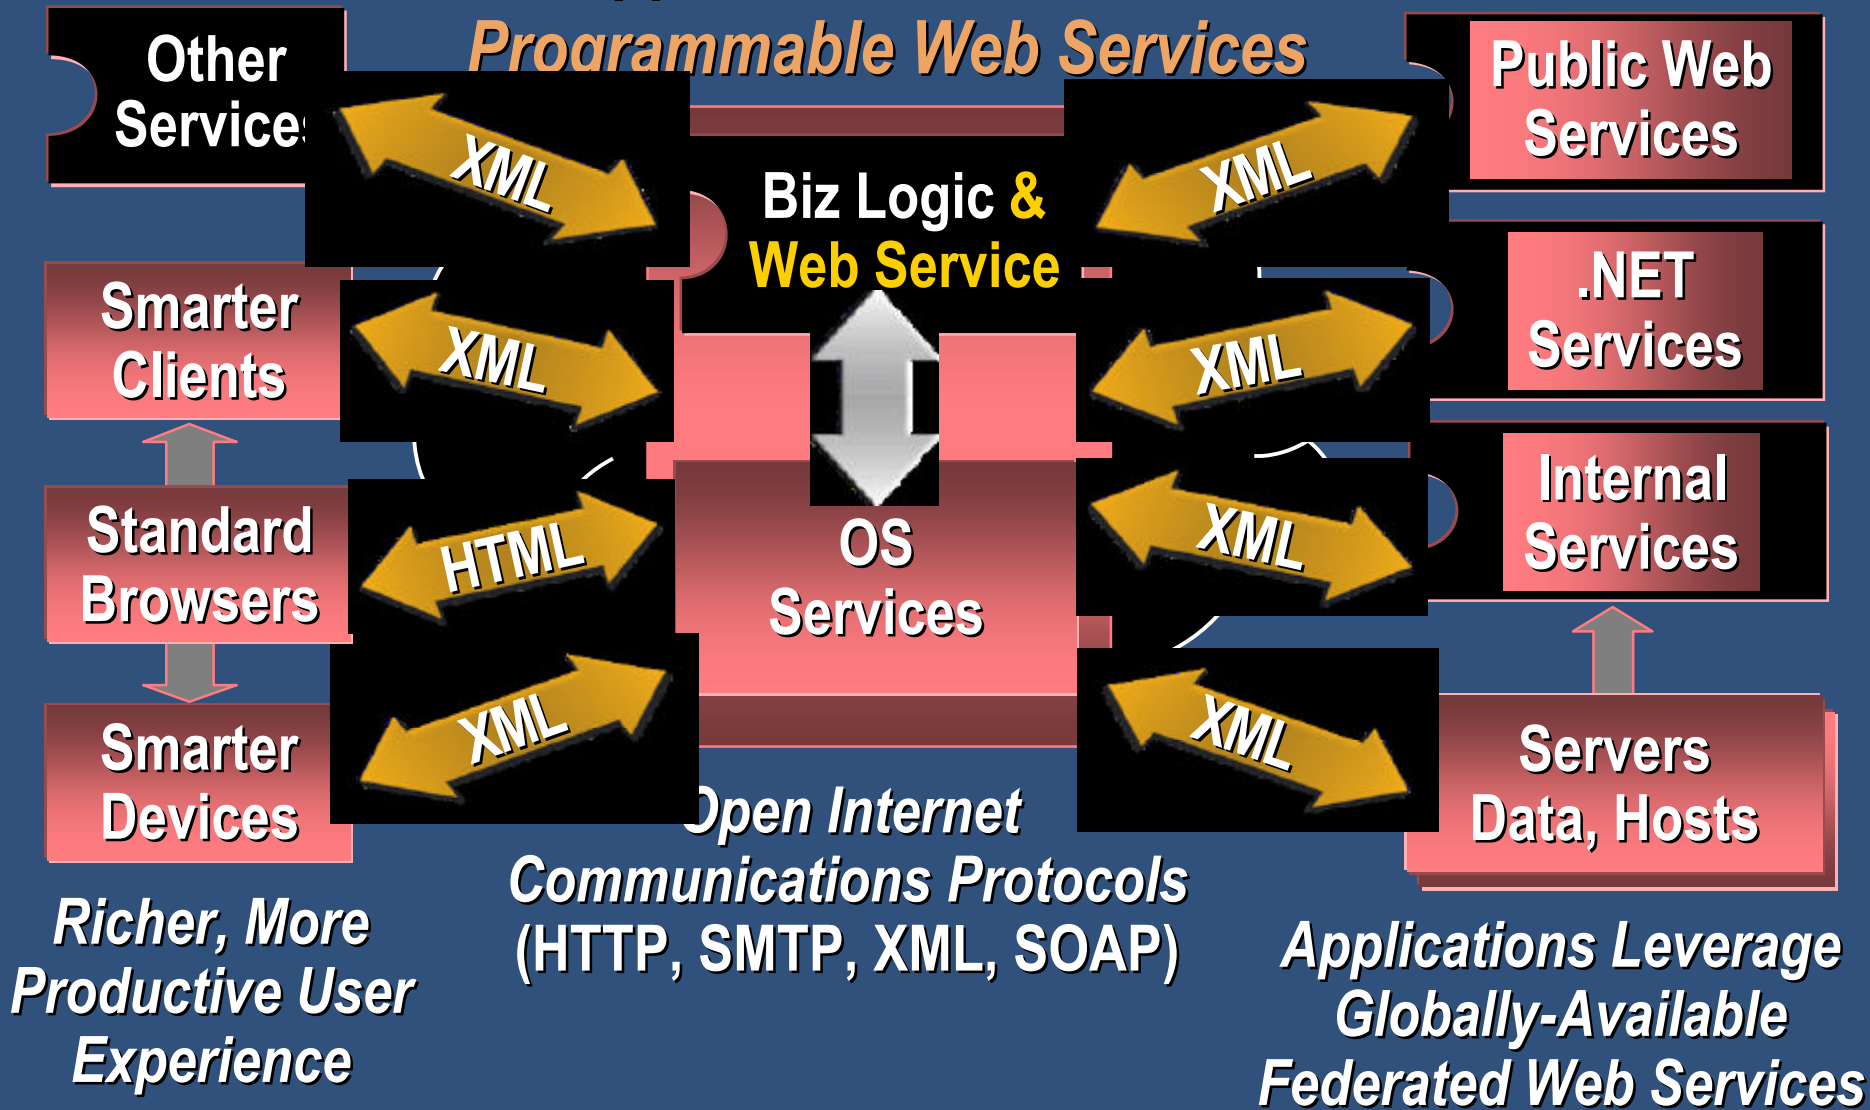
Programmable Web Services

Other Service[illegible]

Public Web Services

Biz Logic & Web Service

XML

XML

Smarter Clients

XML

XML

.NET Services

Standard Browsers

HTML

OS Services

XML

Internal Services

Smarter Devices

XML

XML

Servers Data, Hosts

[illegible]pen Internet Communications Protocols (HTTP, SMTP, XML, SOAP)

Richer, More Productive User Experience

Applications Leverage Globally-Available Federated Web Services